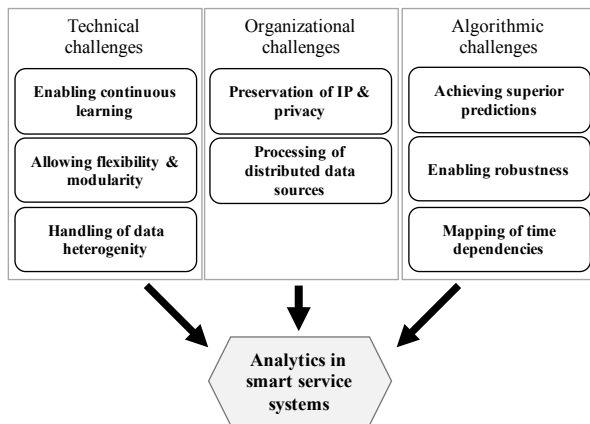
Technical challenges

Enabling continuous learning

Allowing flexibility & modularity

Handling of data heterogenity

Organizational challenges

Preservation of IP & privacy

Processing of distributed data sources

Algorithmic challenges

Achieving superior predictions

Enabling robustness

Mapping of time dependencies

Analytics in smart service systems